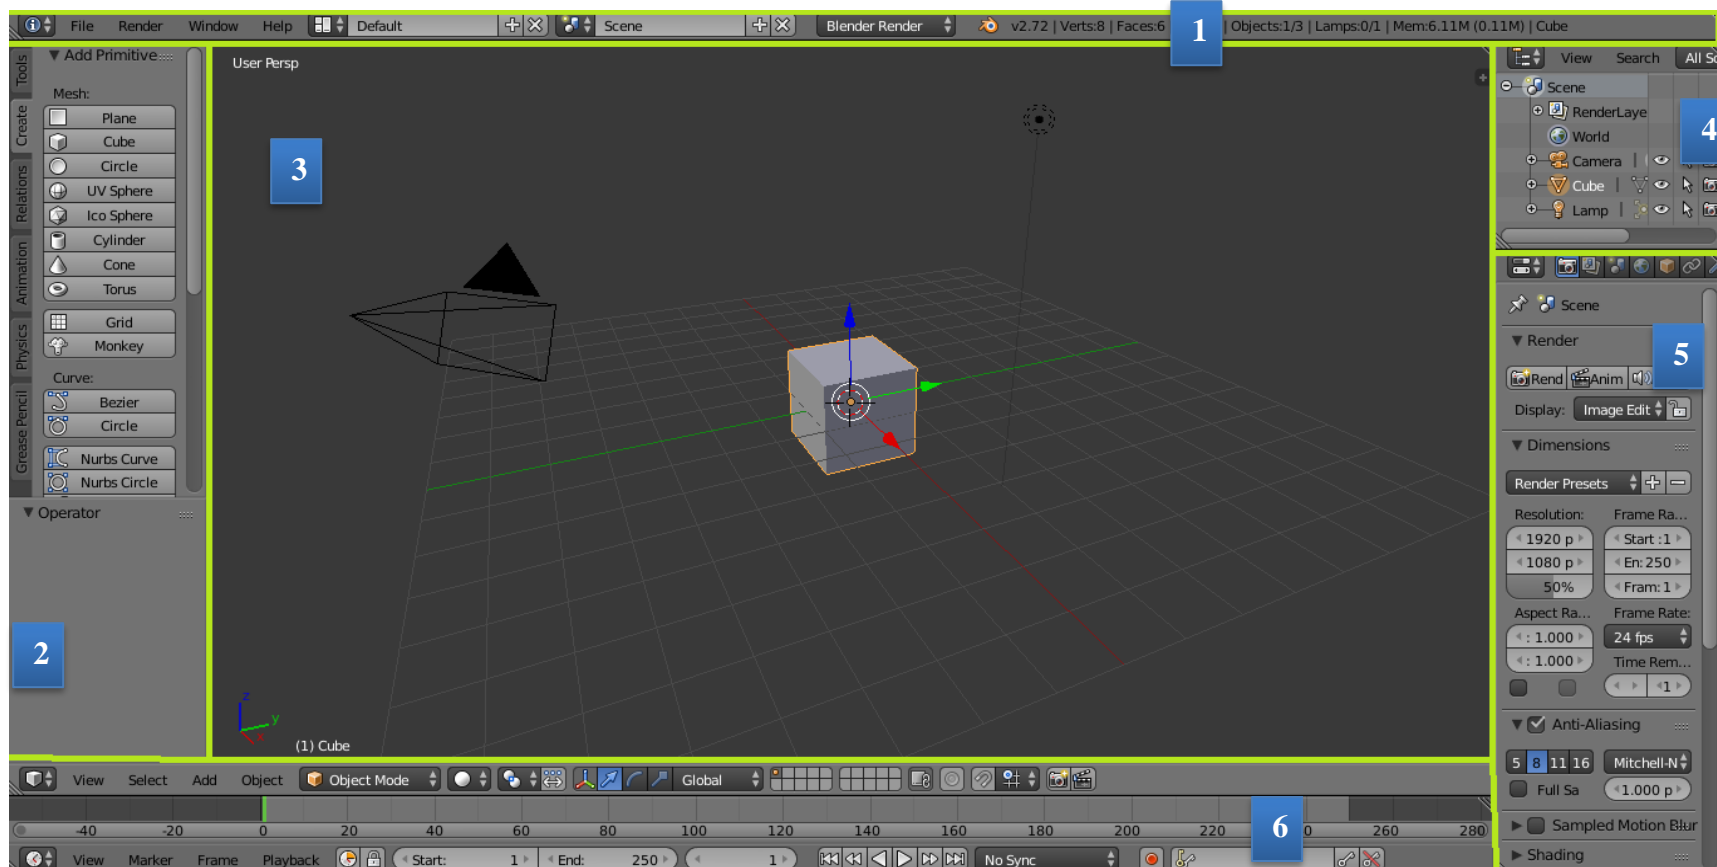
File Render Window Help Default Scene Blender Render v2.72 | Verts:8 | Faces:6 1 | Objects:1/3 | Lamps:0/1 | Mem:6.11M (0.11M) | Cube

Tools Create Relations Animation Physics Grease Pencil

▼ Add Primitive

Mesh:
Plane
Cube
Circle
UV Sphere
Ico Sphere
Cylinder
Cone
Torus
Grid
Monkey

Curve:
Bezier
Circle
Nurbs Curve
Nurbs Circle

▼ Operator

2

User Persp

3

(1) Cube

View Search All Sc

Scene
RenderLaye
World
Camera
Cube
Lamp

4

Scene

▼ Render

5

Rend Anim

Display: Image Edit

▼ Dimensions

Render Presets

Resolution:
1920 p
1080 p
50%

Frame Ra...
Start : 1
En: 250
Fram: 1

Aspect Ra...
: 1.000
: 1.000

Frame Rate:
24 fps
Time Rem...
1

▼ Anti-Aliasing

5 8 11 16 Mitchell-N
Full Sa 1.000 p

▶ Sampled Motion Blur

▶ Shading

View Select Add Object Object Mode Global

-40 -20 0 20 40 60 80 100 120 140 160 180 200 220 6 0 260 280

View Marker Frame Playback Start: 1 End: 250 1 No Sync